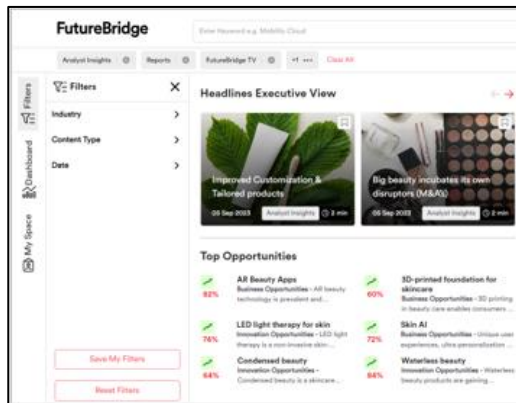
FutureBridge

Enter keyword e.g. Mobility Cloud

Analyst Insights ⊗ Reports ⊗ FutureBridge TV ⊗ +1 ... Clear All

Filters

Dashboard

My Space

Filters ✕

Industry >

Content Type >

Date >

Save My Filters

Reset Filters

Headlines Executive View

Improved Customization & Tailored products

06 Sep 2023 Analyst Insights 2 min

Big beauty incubates its own disruptors (M&As)

06 Sep 2023 Analyst Insights 2 min

Top Opportunities

82%
All Beauty Apps
Business Opportunities - All beauty technology is prevalent and...

60%
3D-printed foundation for skincare
Business Opportunities - 3D printing in beauty care enables consumers ...

74%
LED light therapy for skin
Innovation Opportunities - LED light therapy is a non-invasive skin...

72%
Skin AI
Business Opportunities - Unique user experiences, ultra personalization ...

64%
Condensed beauty
Innovation Opportunities - Condensed beauty is a skincare...

84%
Waterless beauty
Business Opportunities - Waterless beauty products are gaining...